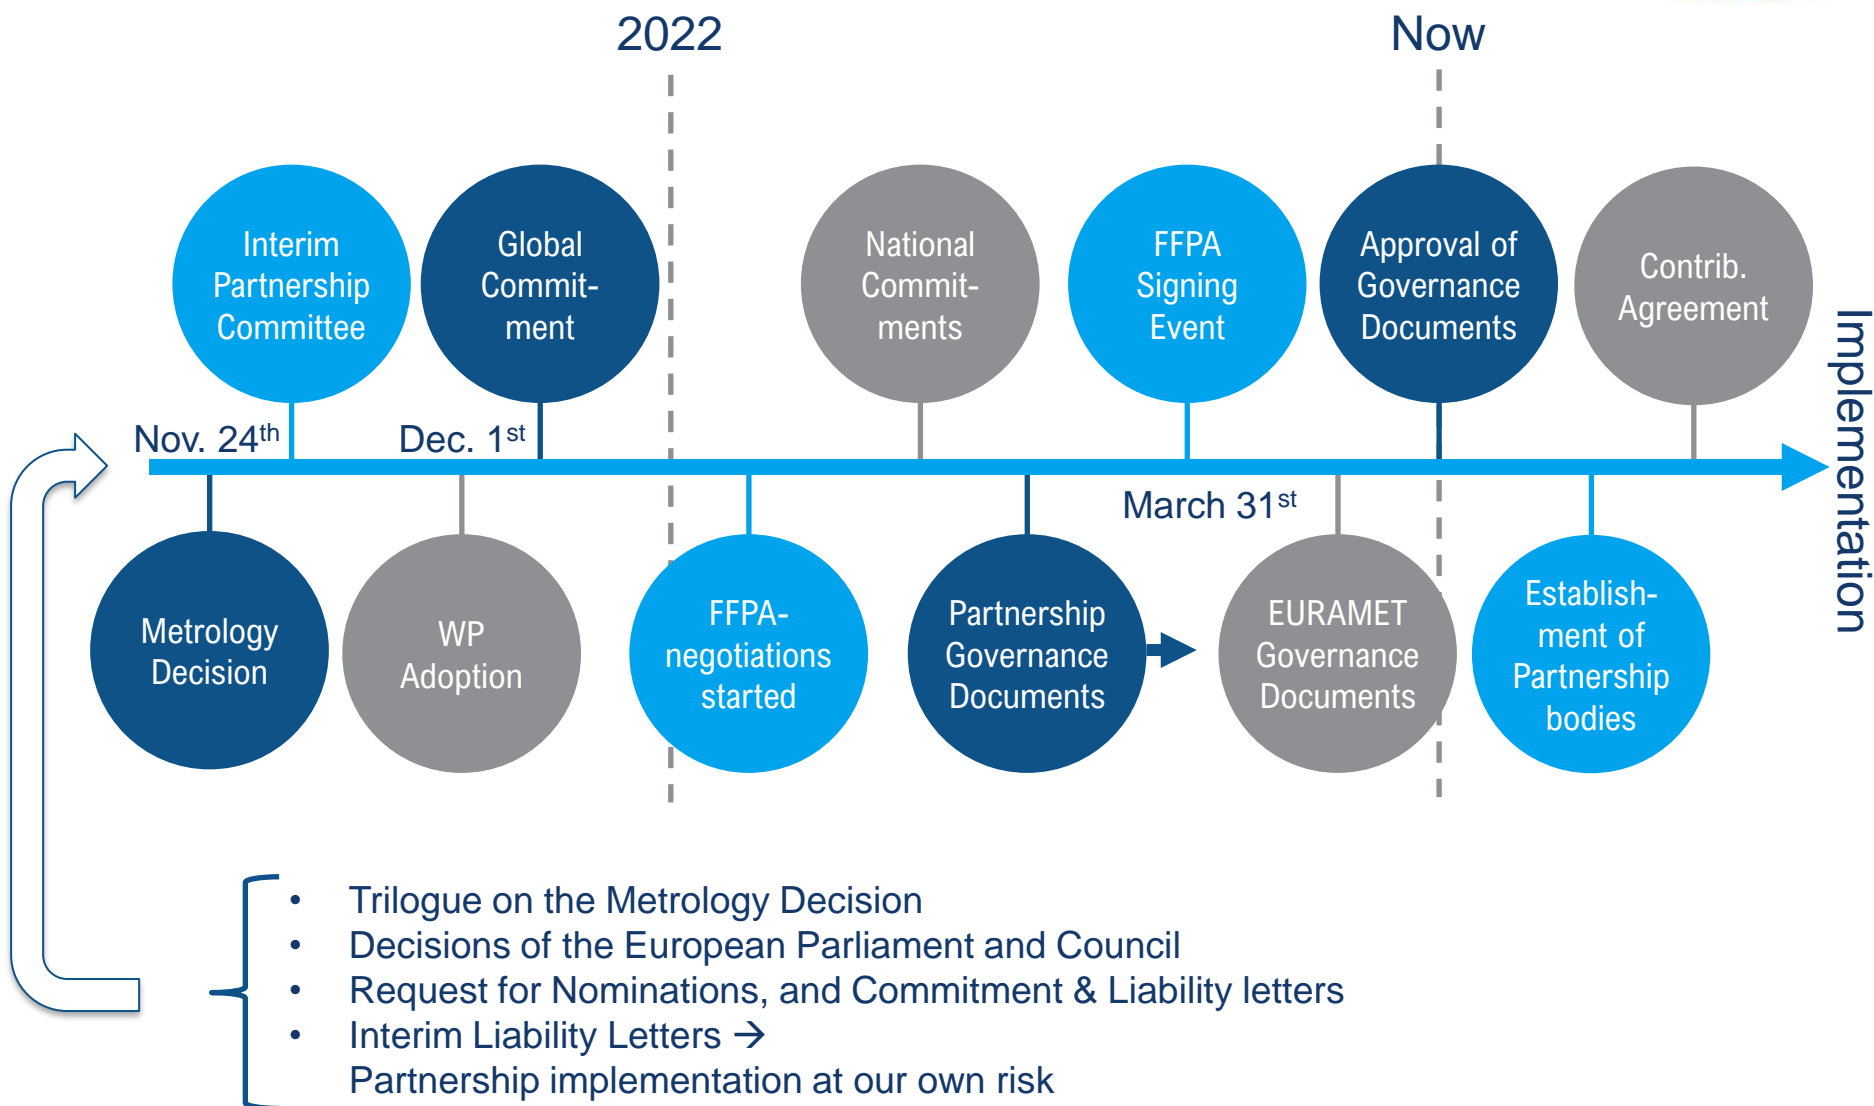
2022

Now

Interim Partnership Committee

Global Commitment

National Commitments

FFPA Signing Event

Approval of Governance Documents

Contrib. Agreement

Implementation

Nov. 24$^{th}$

Dec. 1$^{st}$

March 31$^{st}$

Metrology Decision

WP Adoption

FFPA-negotiations started

Partnership Governance Documents

EURAMET Governance Documents

Establishment of Partnership bodies

- Trilogue on the Metrology Decision
- Decisions of the European Parliament and Council
- Request for Nominations, and Commitment & Liability letters
- Interim Liability Letters → Partnership implementation at our own risk